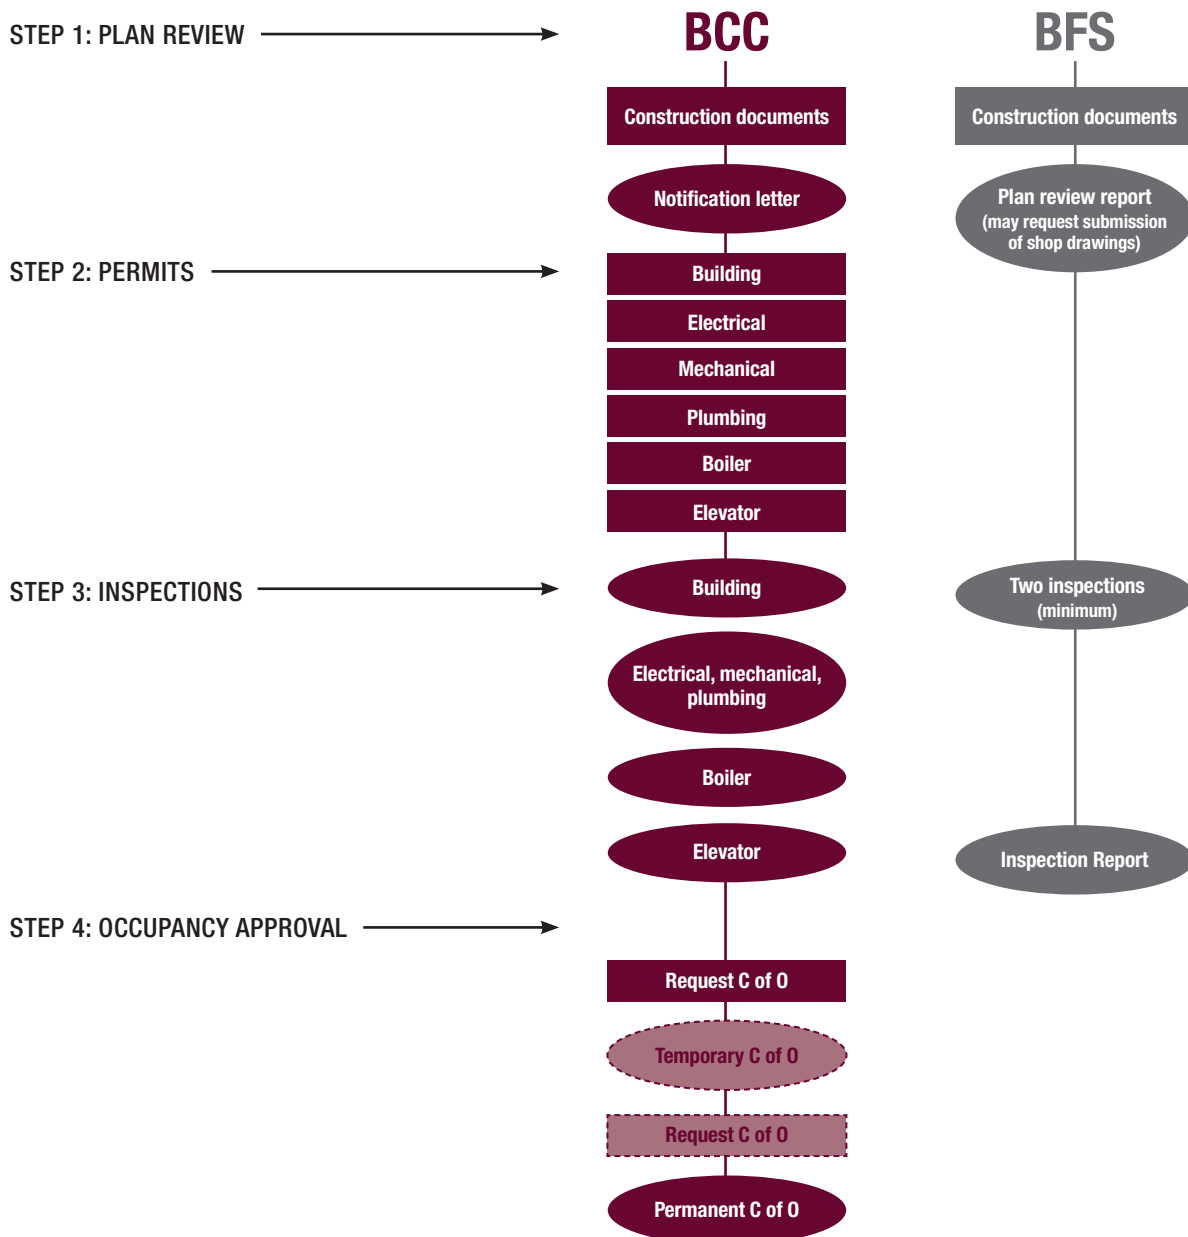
STEP 1: PLAN REVIEW

BCC

BFS

Construction documents

Construction documents

Notification letter

Plan review report (may request submission of shop drawings)

STEP 2: PERMITS

Building

Electrical

Mechanical

Plumbing

Boiler

Elevator

STEP 3: INSPECTIONS

Building

Two inspections (minimum)

Electrical, mechanical, plumbing

Boiler

Elevator

Inspection Report

STEP 4: OCCUPANCY APPROVAL

Request C of O

Temporary C of O

Request C of O

Permanent C of O